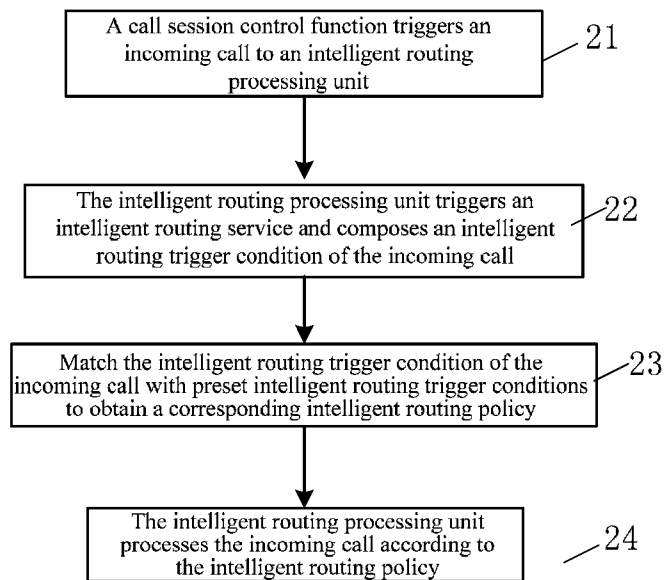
A call session control function triggers an incoming call to an intelligent routing processing unit

21

The intelligent routing processing unit triggers an intelligent routing service and composes an intelligent routing trigger condition of the incoming call

22

Match the intelligent routing trigger condition of the incoming call with preset intelligent routing trigger conditions to obtain a corresponding intelligent routing policy

23

The intelligent routing processing unit processes the incoming call according to the intelligent routing policy

24